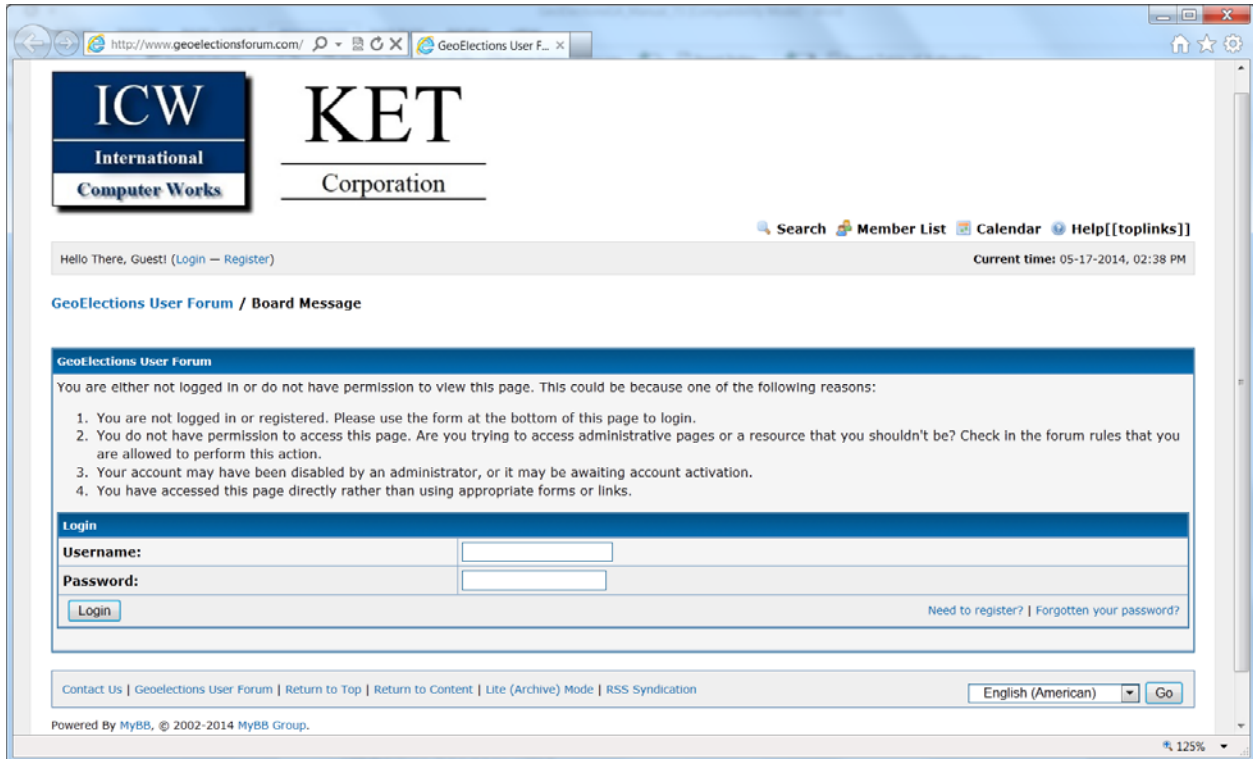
http://www.geoelectionsforum.com/

GeoElections User F...

ICW
International
Computer Works

KET
Corporation

Search Member List Calendar Help[[toplinks]]

Hello There, Guest! (Login — Register)

Current time: 05-17-2014, 02:38 PM

GeoElections User Forum / Board Message

GeoElections User Forum

You are either not logged in or do not have permission to view this page. This could be because one of the following reasons:

1. You are not logged in or registered. Please use the form at the bottom of this page to login.
2. You do not have permission to access this page. Are you trying to access administrative pages or a resource that you shouldn't be? Check in the forum rules that you are allowed to perform this action.
3. Your account may have been disabled by an administrator, or it may be awaiting account activation.
4. You have accessed this page directly rather than using appropriate forms or links.

Login

Username:

Password:

Login

Need to register? | Forgotten your password?

Contact Us | Geoelections User Forum | Return to Top | Return to Content | Lite (Archive) Mode | RSS Syndication

English (American)

Go

Powered By MyBB, © 2002-2014 MyBB Group.

125%